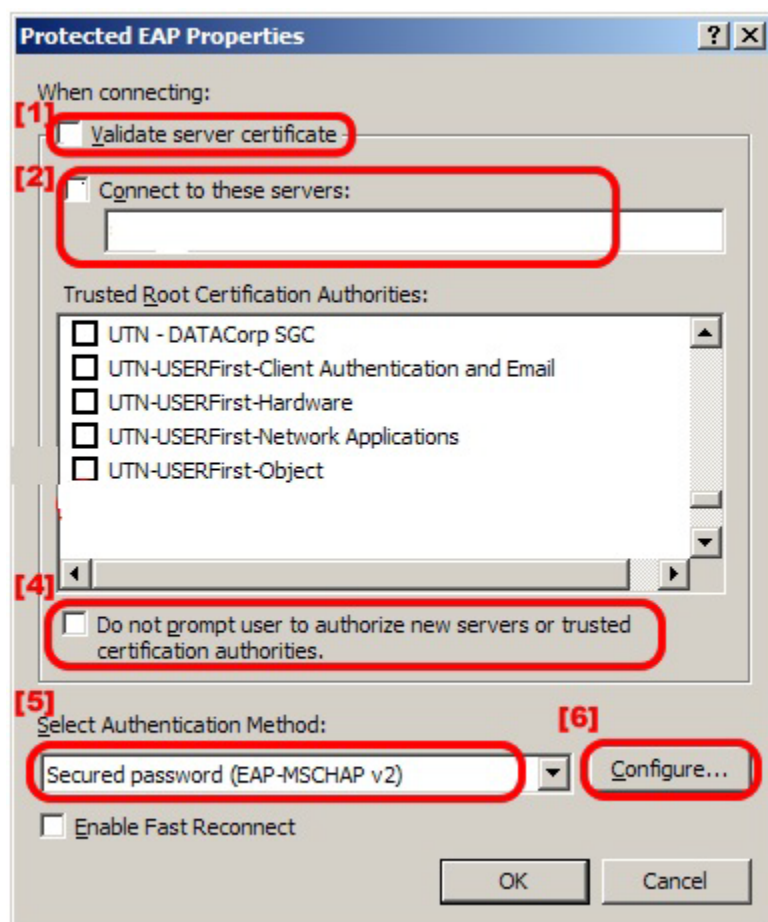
Protected EAP Properties ? ×

When connecting:

[1] Validate server certificate

[2] Connect to these servers:

Trusted Root Certification Authorities:

UTN - DATACorp SGC
UTN-USERFirst-Client Authentication and Email
UTN-USERFirst-Hardware
UTN-USERFirst-Network Applications
UTN-USERFirst-Object

[4] Do not prompt user to authorize new servers or trusted certification authorities.

[5] Select Authentication Method:

[6]

Secured password (EAP-MSCHAP v2)

Configure...

Enable Fast Reconnect

OK

Cancel